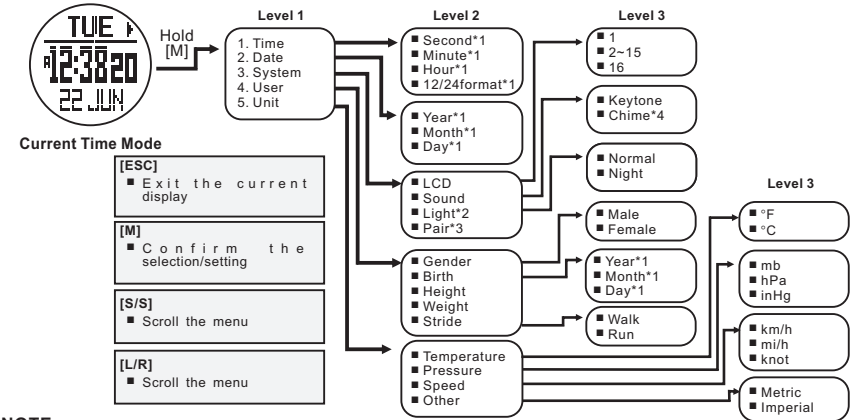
TUE
12:38 20
22 JUN

Hold [M]

Current Time Mode

[ESC]
■ Exit the current display

[M]
■ Confirm the selection/setting

[S/S]
■ Scroll the menu

[L/R]
■ Scroll the menu

Level 1
1. Time
2. Date
3. System
4. User
5. Unit

Level 2
■ Second*1
■ Minute*1
■ Hour*1
■ 12/24format*1

■ Year*1
■ Month*1
■ Day*1

■ LCD
■ Sound
■ Light*2
■ Pair*3

■ Gender
■ Birth
■ Height
■ Weight
■ Stride

■ Temperature
■ Pressure
■ Speed
■ Other

Level 3
■ 1
■ 2~15
■ 16

■ Keytone
■ Chime*4

■ Normal
■ Night

■ Male
■ Female

■ Year*1
■ Month*1
■ Day*1

■ Walk
■ Run

Level 3
■ °F
■ °C

■ mb
■ hPa
■ inHg

■ km/h
■ mi/h
■ knot

■ Metric
■ Imperial

NOTE